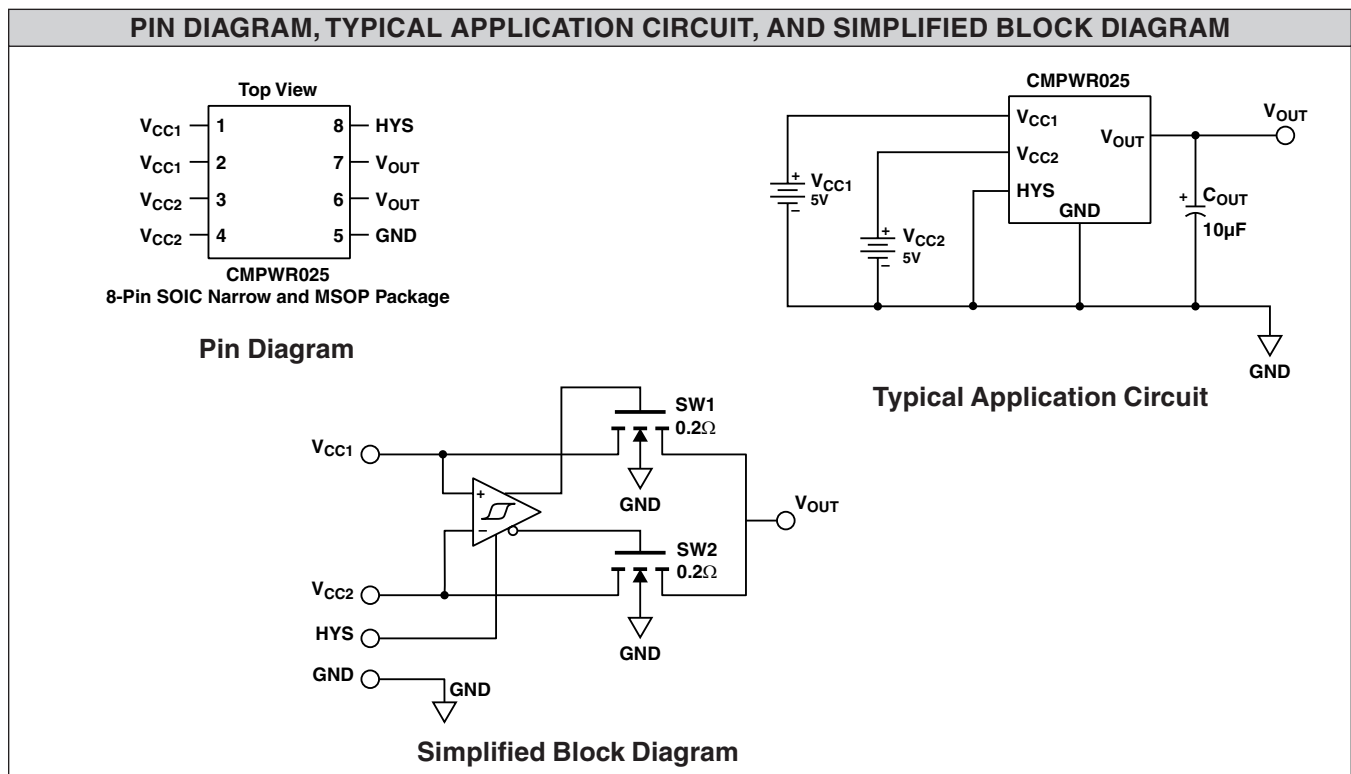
PIN DIAGRAM, TYPICAL APPLICATION CIRCUIT, AND SIMPLIFIED BLOCK DIAGRAM

Top View

$V_{CC1}$ 1
$V_{CC1}$ 2
$V_{CC2}$ 3
$V_{CC2}$ 4
8 HYS
7 $V_{OUT}$
6 $V_{OUT}$
5 GND

CMPWR025
8-Pin SOIC Narrow and MSOP Package

Pin Diagram

CMPWR025

$V_{CC1}$
$V_{CC2}$
HYS
GND
$V_{OUT}$
$V_{OUT}$
$V_{CC1}$ 5V
$V_{CC2}$ 5V
$C_{OUT}$ 10µF
GND

Typical Application Circuit

$V_{CC1}$
$V_{CC2}$
HYS
GND
GND
SW1 0.2Ω
GND
SW2 0.2Ω
GND
$V_{OUT}$

Simplified Block Diagram